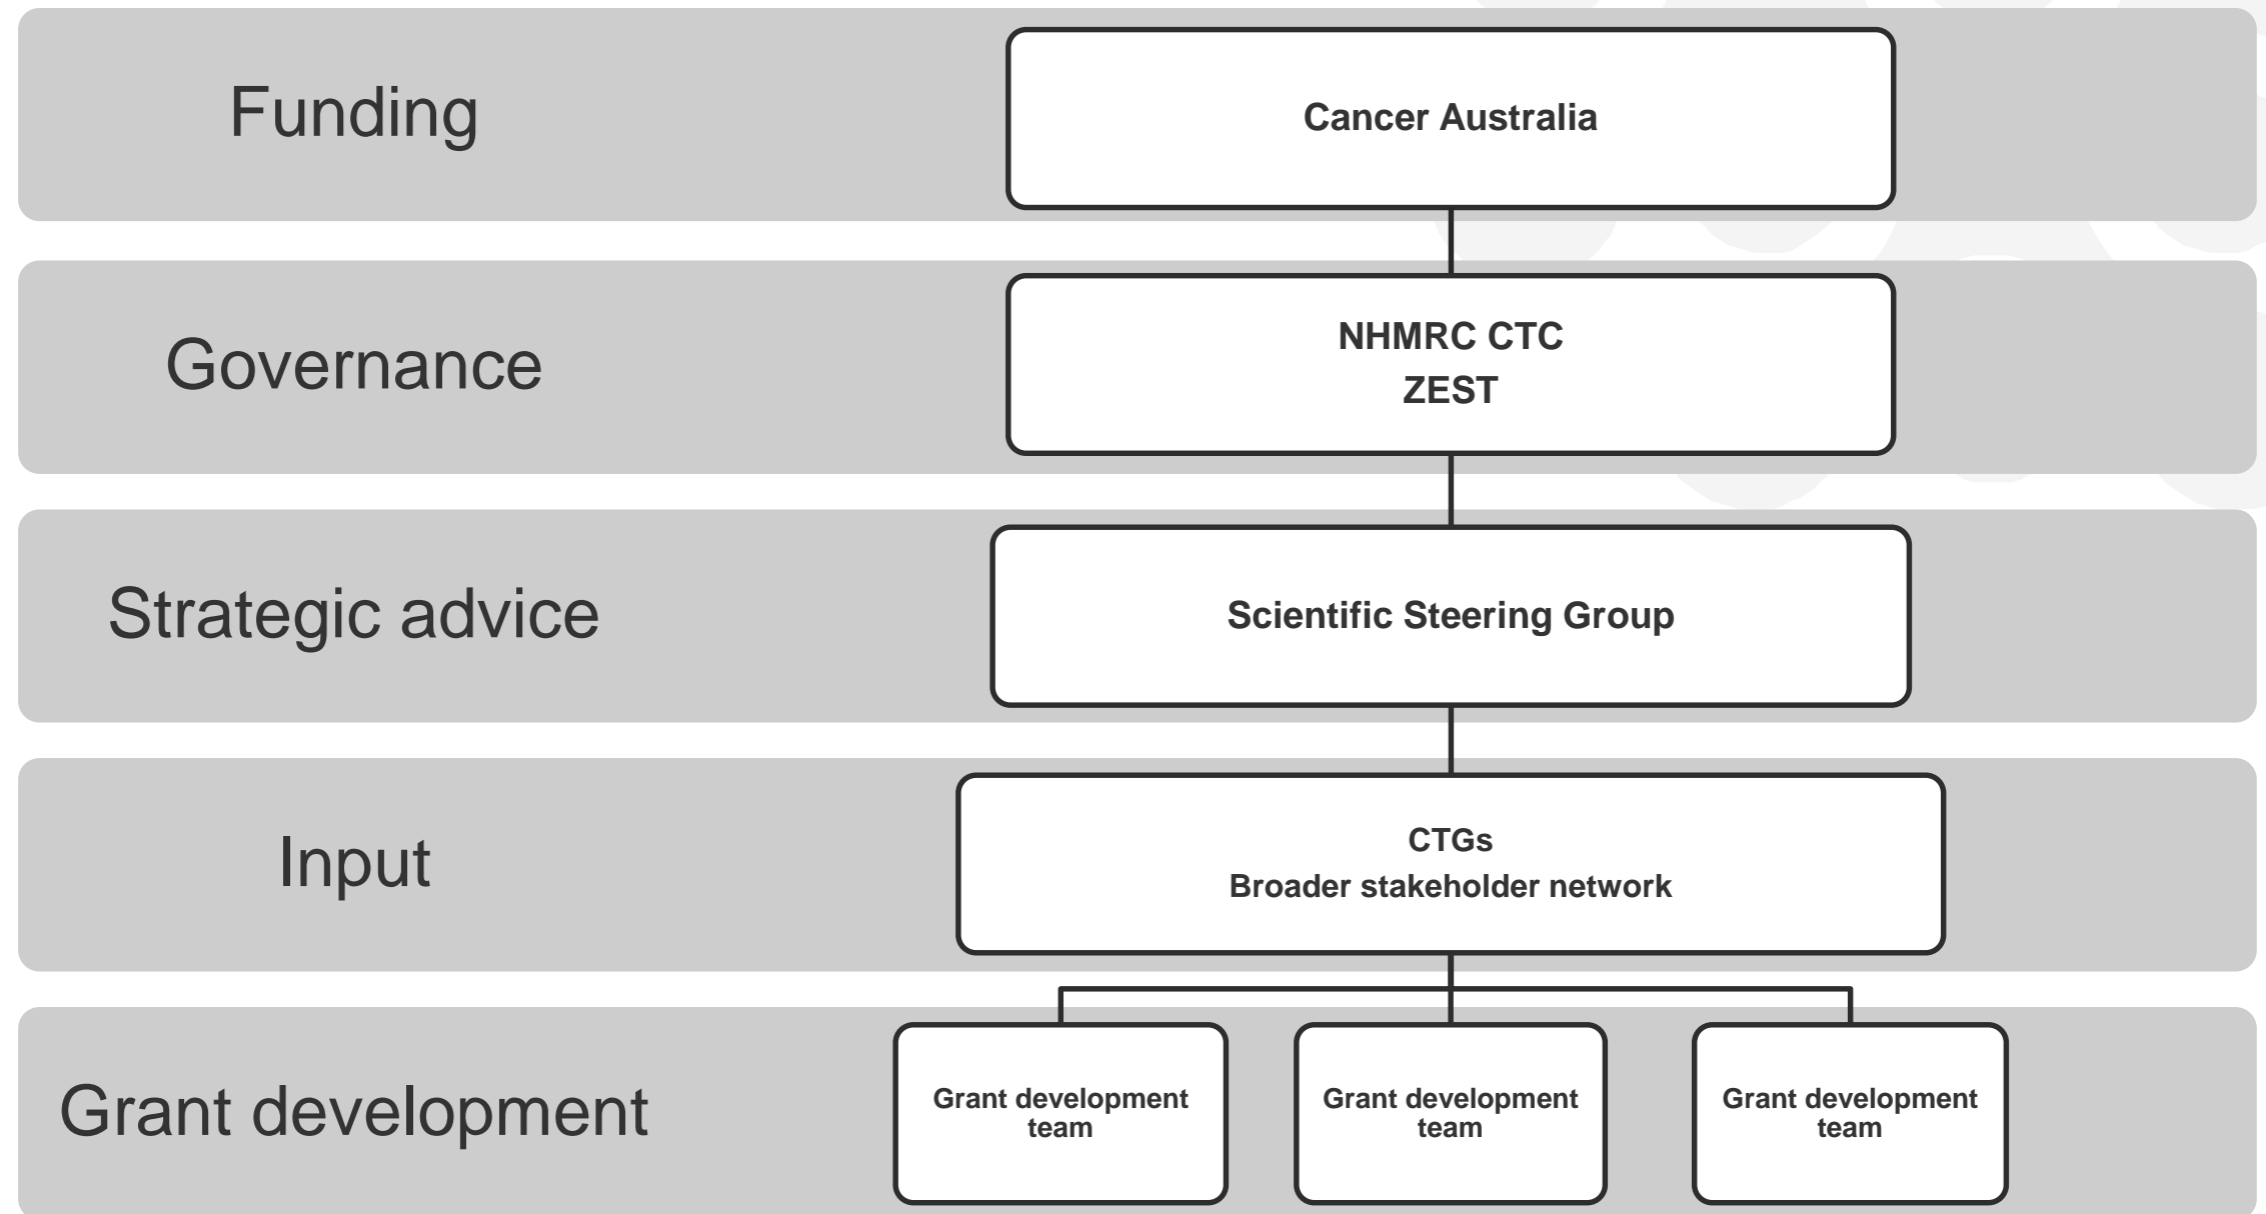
Funding

Cancer Australia

Governance

NHMRC CTC
ZEST

Strategic advice

Scientific Steering Group

Input

CTGs
Broader stakeholder network

Grant development

Grant development team

Grant development team

Grant development team